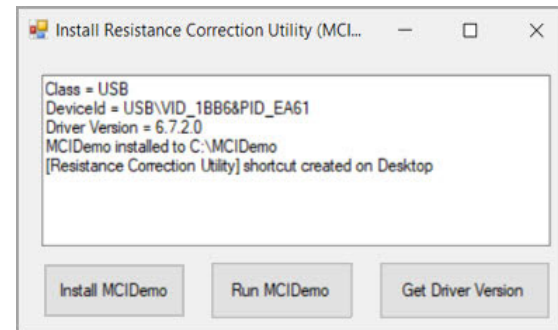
Install Resistance Correction Utility (MCI...

Class = USB
DeviceId = USB\VID_1BB6&PID_EA61
Driver Version = 6.7.2.0
MCIDemo installed to C:\MCIDemo
[Resistance Correction Utility] shortcut created on Desktop

Install MCIDemo

Run MCIDemo

Get Driver Version